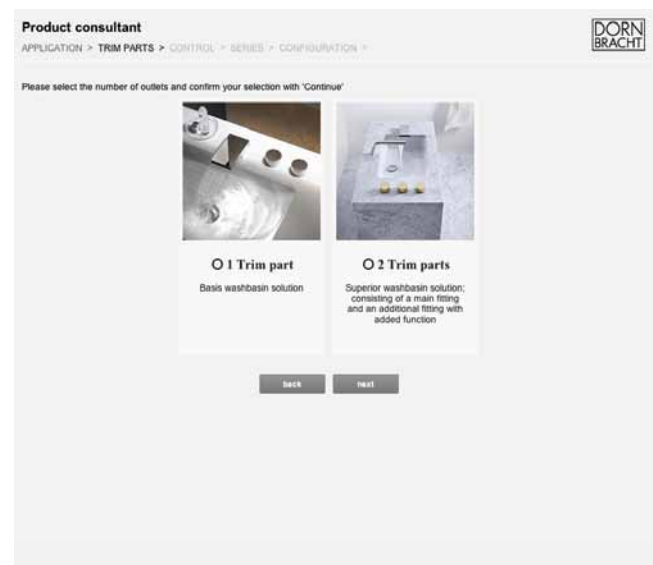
Product consultant

APPLICATION > TRIM PARTS > CONTROL > SERIES > CONFIGURATION >

DORN BRACHT

Please select the number of outlets and confirm your selection with 'Continue'

1 Trim part

Basis washbasin solution

2 Trim parts

Superior washbasin solution; consisting of a main fitting and an additional fitting with added function

back

next